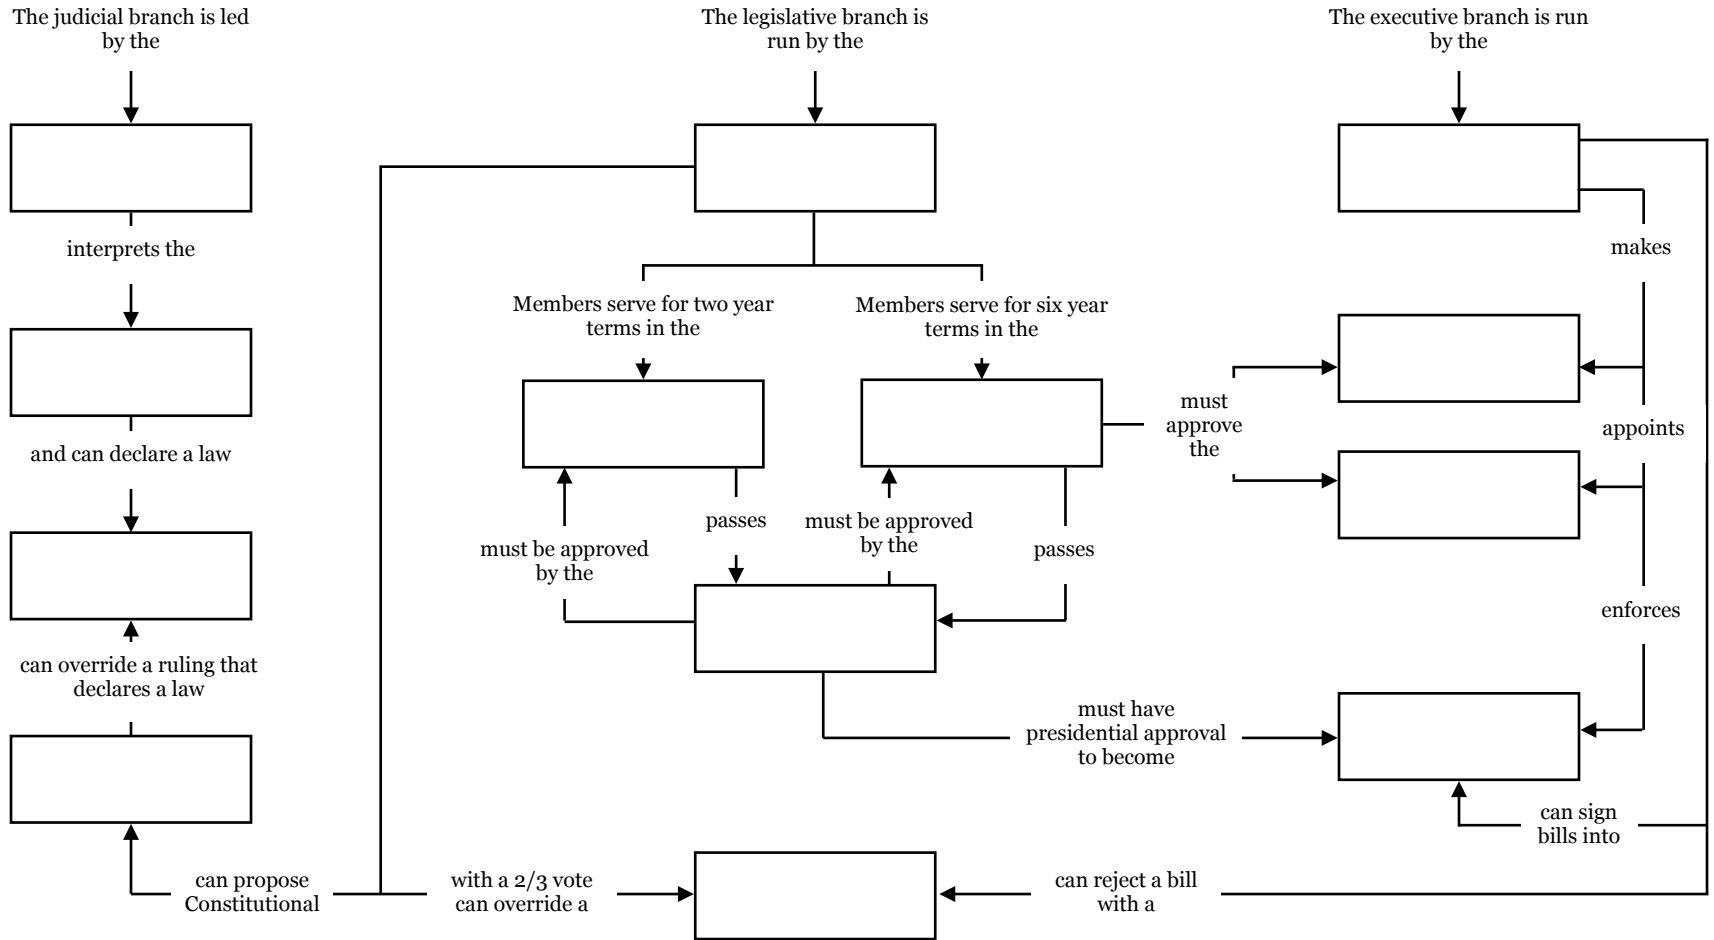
The judicial branch is led by the

interprets the

and can declare a law

can override a ruling that declares a law

The legislative branch is run by the

Members serve for two year terms in the

Members serve for six year terms in the

must be approved by the

passes

must be approved by the

passes

The executive branch is run by the

makes

must approve the

appoints

enforces

must have presidential approval to become

can sign bills into

can propose Constitutional

with a 2/3 vote can override a

can reject a bill with a